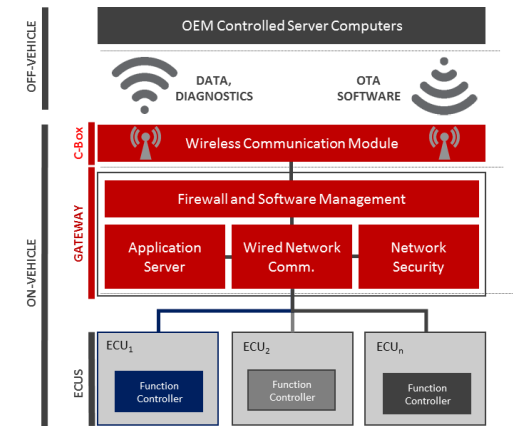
OFF-VEHICLE

OEM Controlled Server Computers

DATA, DIAGNOSTICS

OTA SOFTWARE

ON-VEHICLE

C-Box

Wireless Communication Module

GATEWAY

Firewall and Software Management

Application Server

Wired Network Comm.

Network Security

ECUS

ECU$_1$

Function Controller

ECU$_2$

Function Controller

ECU$_n$

Function Controller